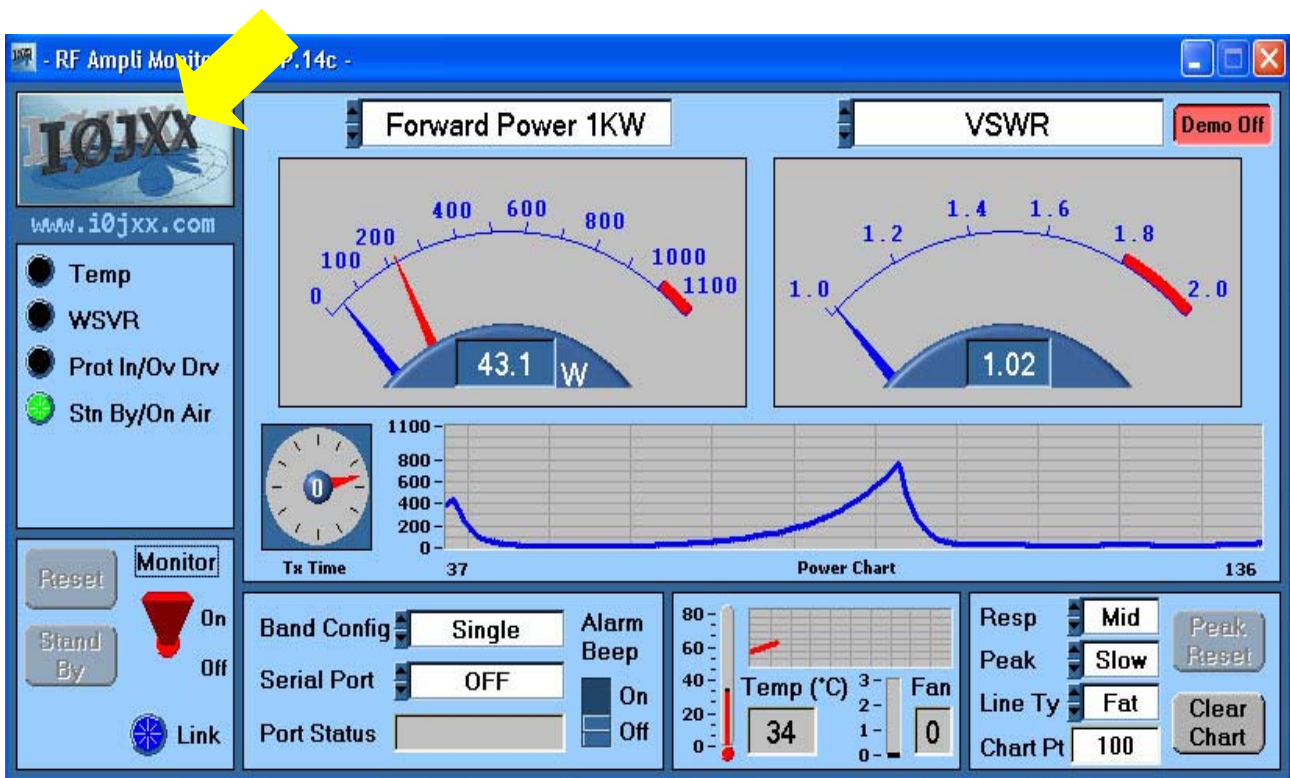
- RF Ampli Monit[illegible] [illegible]P.14c -

I0JXX

www.i0jxx.com

Temp
WSVR
Prot In/Ov Drv
Stn By/On Air

Forward Power 1KW

0
100
200
400
600
800
1000
1100

43.1 W

VSWR

Demo Off

1.0
1.2
1.4
1.6
1.8
2.0

1.02

0
Tx Time

1100
800
600
400
200
0
37
Power Chart
136

Reset
Stand By
Monitor
On
Off
Link

Band Config Single
Serial Port OFF
Port Status
Alarm Beep
On
Off

80
60
40
20
0
Temp (°C)
34
3
2
1
0
Fan
0

Resp Mid
Peak Slow
Line Ty Fat
Chart Pt 100
Peak Reset
Clear Chart